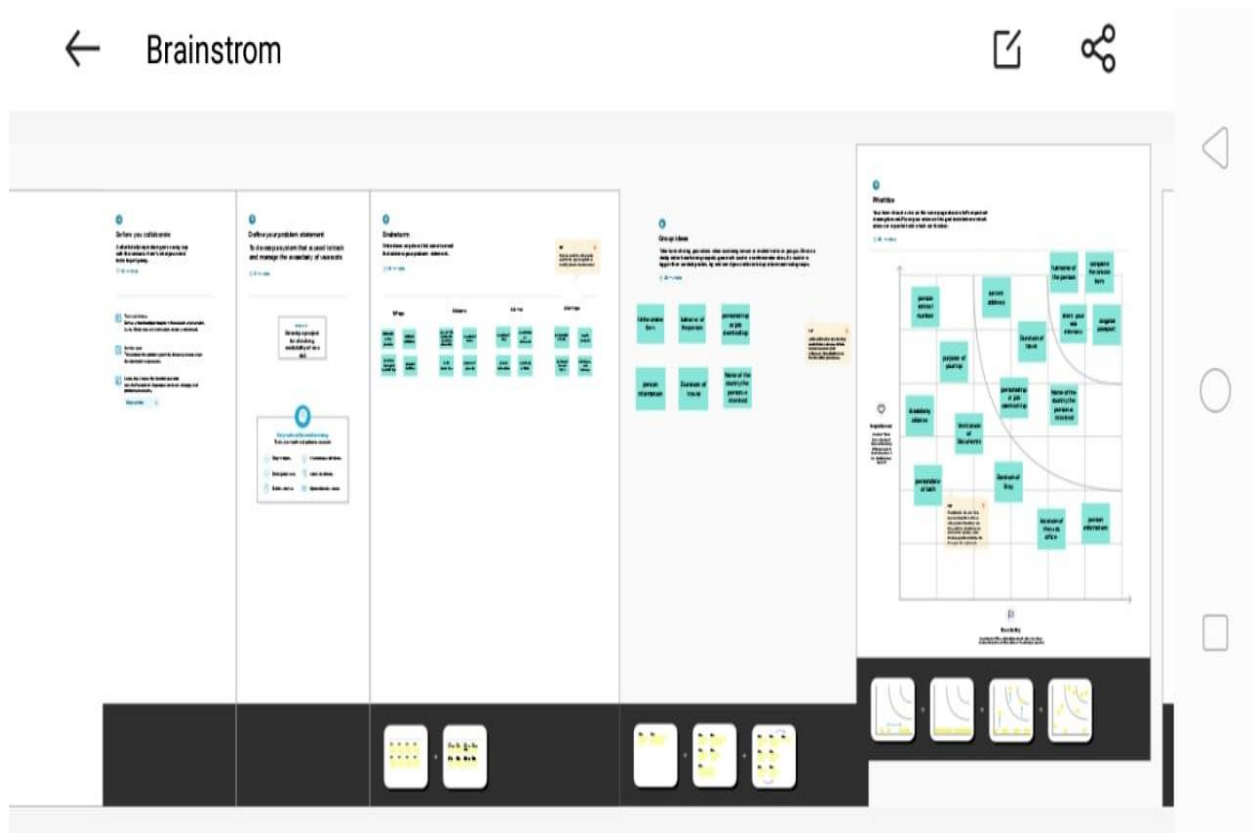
Brainstrom

Before you collaborate

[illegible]

Define your problem statement

To develop a system that is used to track and manage the availability of vacancies

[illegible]

Brainstorm

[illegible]

Group ideas

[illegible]

Information form

Salary of the person

passport of govt job

person information

Date of birth

Name of the country

Prioritize

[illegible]

person school number

passport of govt job

name of the person

country where job is

Salary of the person

Duration of travel

purpose of journey

Name of the country in person is attended

Availability of place

Verification of Documents

Date of birth

Duration of Stay

Duration of time to office

person information

Importance

Feasibility

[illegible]